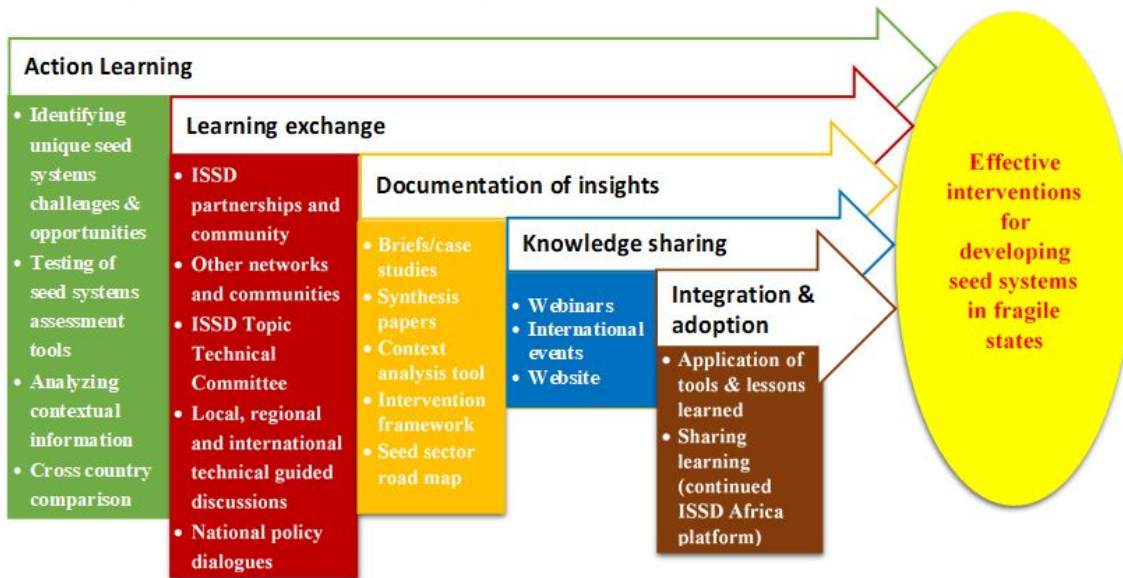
Action Learning

• Identifying unique seed systems challenges & opportunities
• Testing of seed systems assessment tools
• Analyzing contextual information
• Cross country comparison

Learning exchange

• ISSD partnerships and community
• Other networks and communities
• ISSD Topic Technical Committee
• Local, regional and international technical guided discussions
• National policy dialogues

Documentation of insights

• Briefs/case studies
• Synthesis papers
• Context analysis tool
• Intervention framework
• Seed sector road map

Knowledge sharing

• Webinars
• International events
• Website

Integration & adoption

• Application of tools & lessons learned
• Sharing learning (continued ISSD Africa platform)

Effective interventions for developing seed systems in fragile states